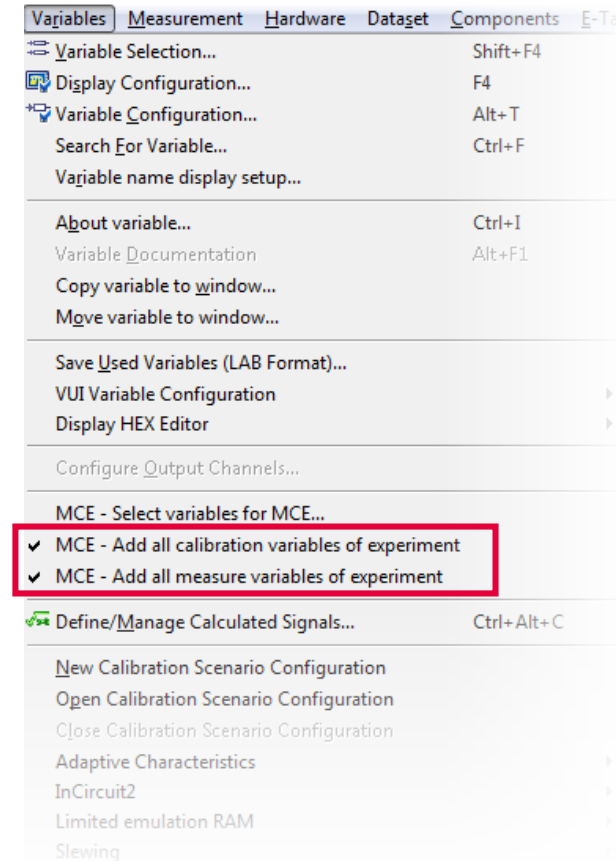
Variables Measurement Hardware Dataset Components E-Ta

Variable Selection... Shift+F4
Display Configuration... F4
Variable Configuration... Alt+T
Search For Variable... Ctrl+F
Variable name display setup...

About variable... Ctrl+I
Variable Documentation Alt+F1
Copy variable to window...
Move variable to window...

Save Used Variables (LAB Format)...
VUI Variable Configuration
Display HEX Editor

Configure Output Channels...

MCE - Select variables for MCE...
✔ MCE - Add all calibration variables of experiment
✔ MCE - Add all measure variables of experiment

Define/Manage Calculated Signals... Ctrl+Alt+C

New Calibration Scenario Configuration
Open Calibration Scenario Configuration
Close Calibration Scenario Configuration
Adaptive Characteristics
InCircuit2
Limited emulation RAM
Slewing